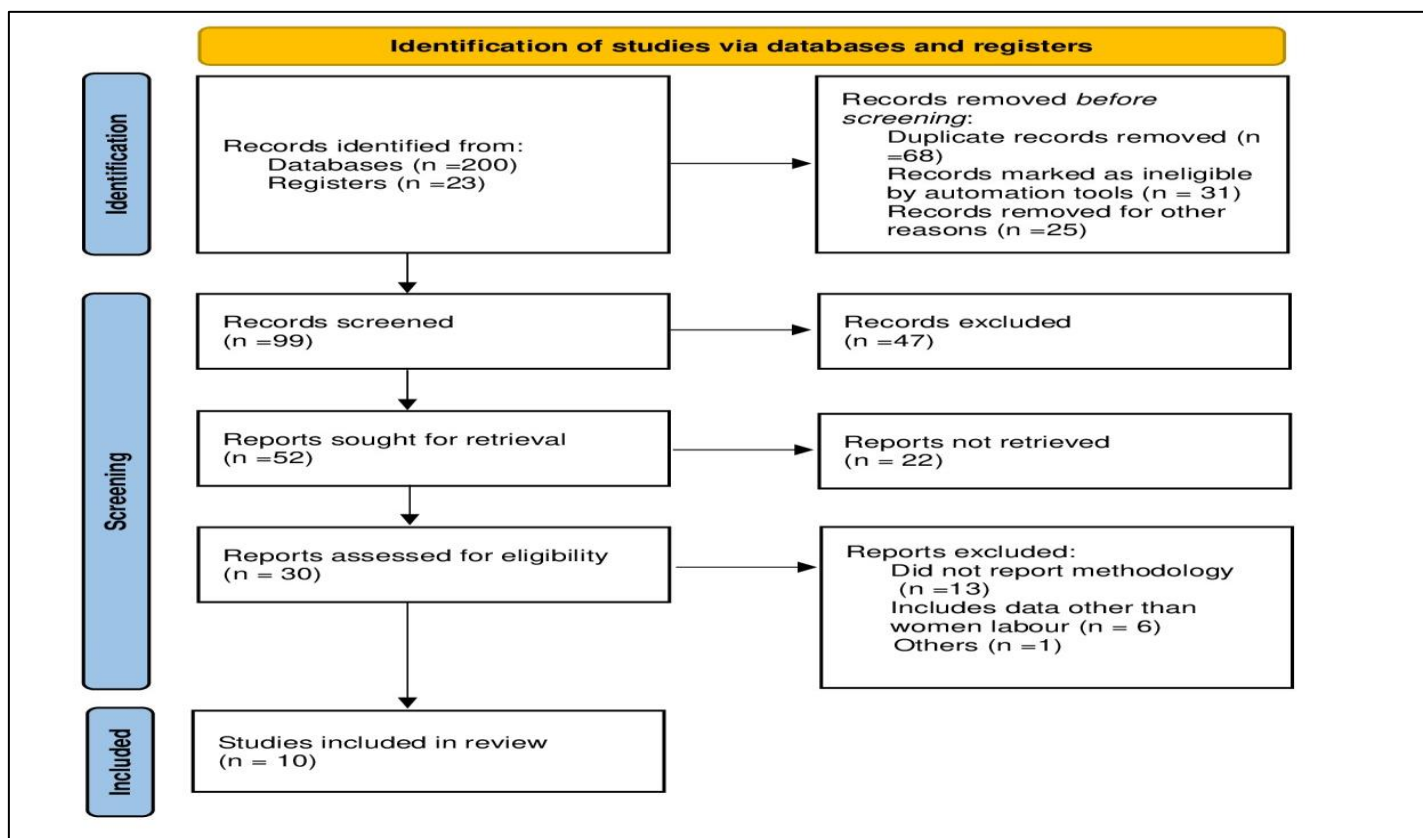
Identification of studies via databases and registers

Identification

Records identified from:
Databases (n =200)
Registers (n =23)

Records removed *before screening*:
Duplicate records removed (n =68)
Records marked as ineligible by automation tools (n = 31)
Records removed for other reasons (n =25)

Screening

Records screened
(n =99)

Records excluded
(n =47)

Reports sought for retrieval
(n =52)

Reports not retrieved
(n = 22)

Reports assessed for eligibility
(n = 30)

Reports excluded:
Did not report methodology (n =13)
Includes data other than women labour (n = 6)
Others (n =1)

Included

Studies included in review
(n = 10)